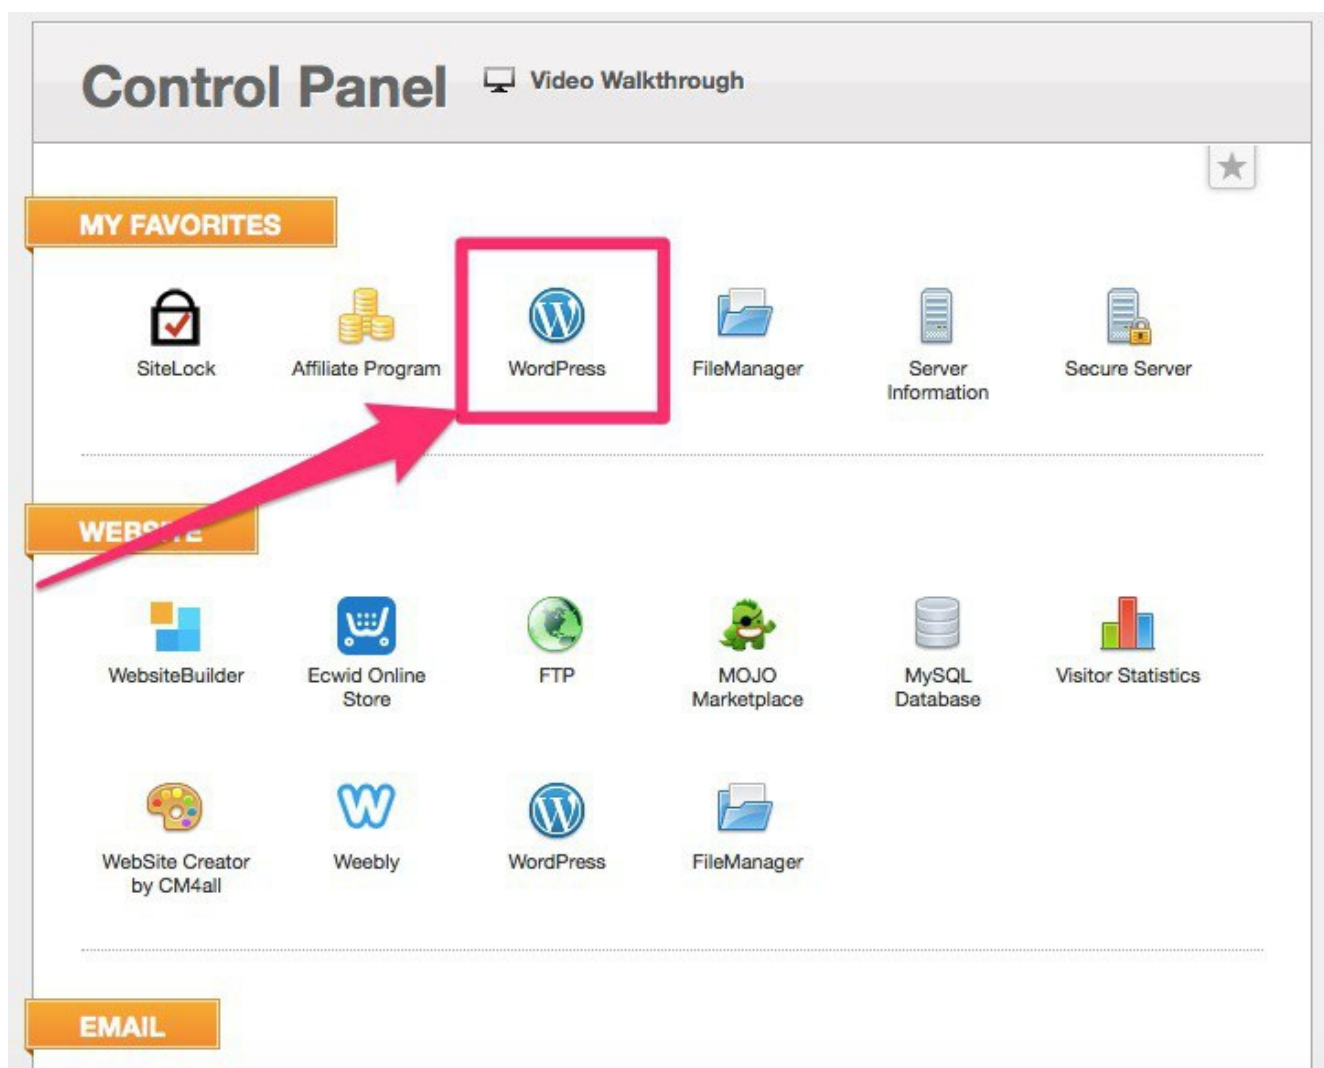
Control Panel Video Walkthrough

MY FAVORITES

SiteLock
Affiliate Program
WordPress
FileManager
Server Information
Secure Server

WEB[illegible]E

WebsiteBuilder
Ecwid Online Store
FTP
MOJO Marketplace
MySQL Database
Visitor Statistics
WebSite Creator by CM4all
Weebly
WordPress
FileManager

EMAIL